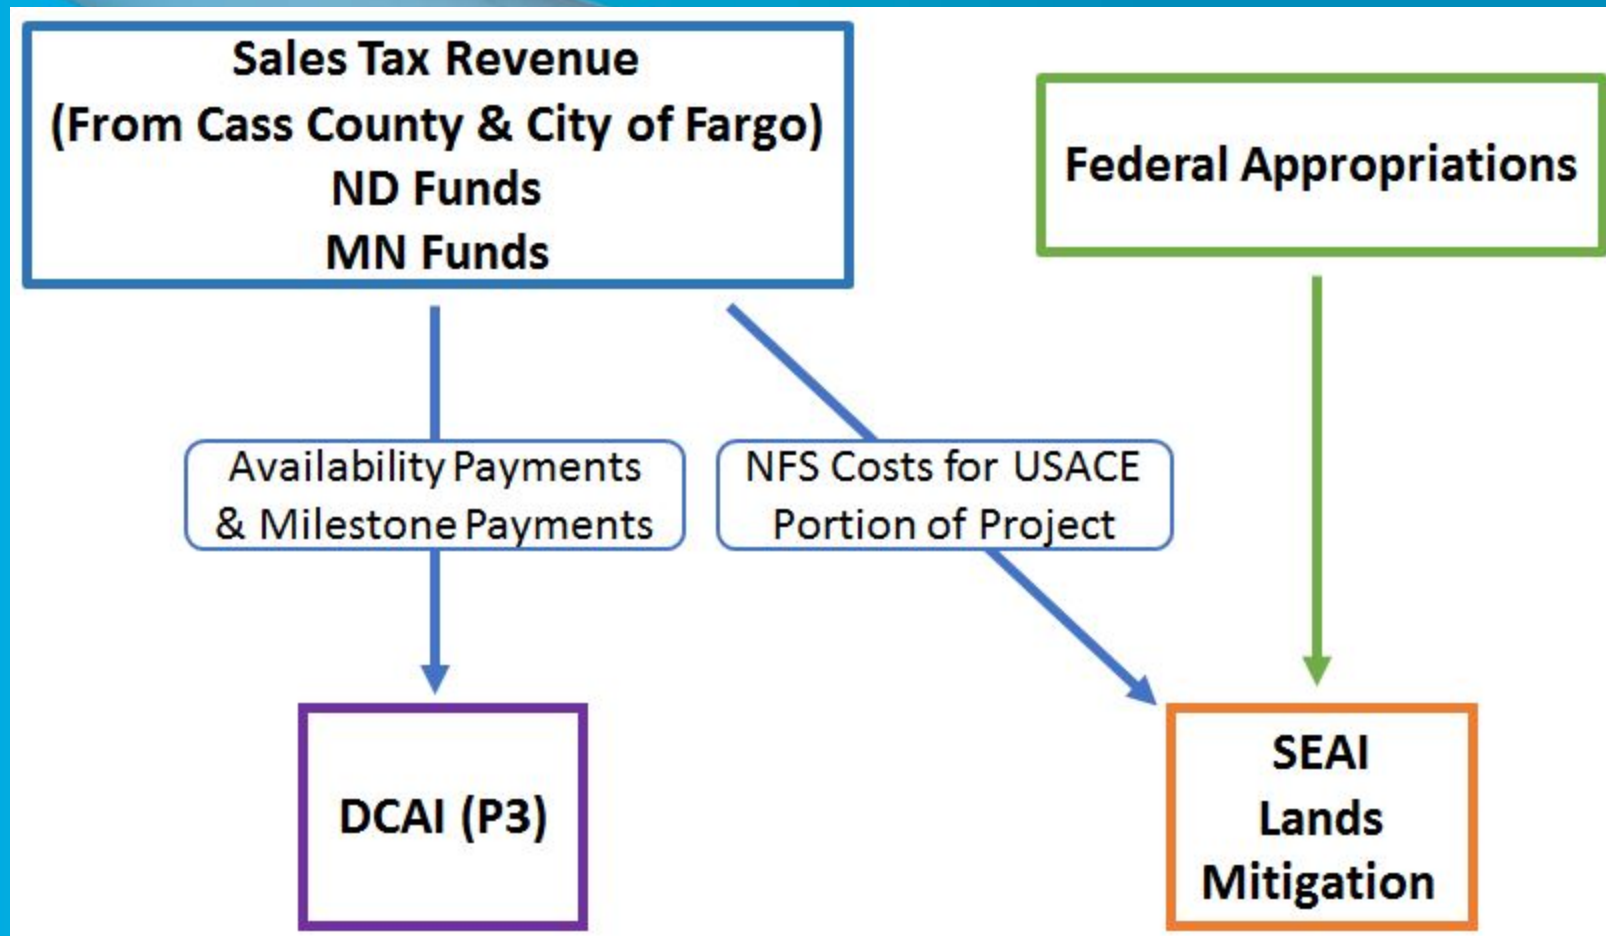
Sales Tax Revenue
(From Cass County & City of Fargo)
ND Funds
MN Funds

Federal Appropriations

Availability Payments
& Milestone Payments

NFS Costs for USACE
Portion of Project

DCAI (P3)

SEAI
Lands
Mitigation